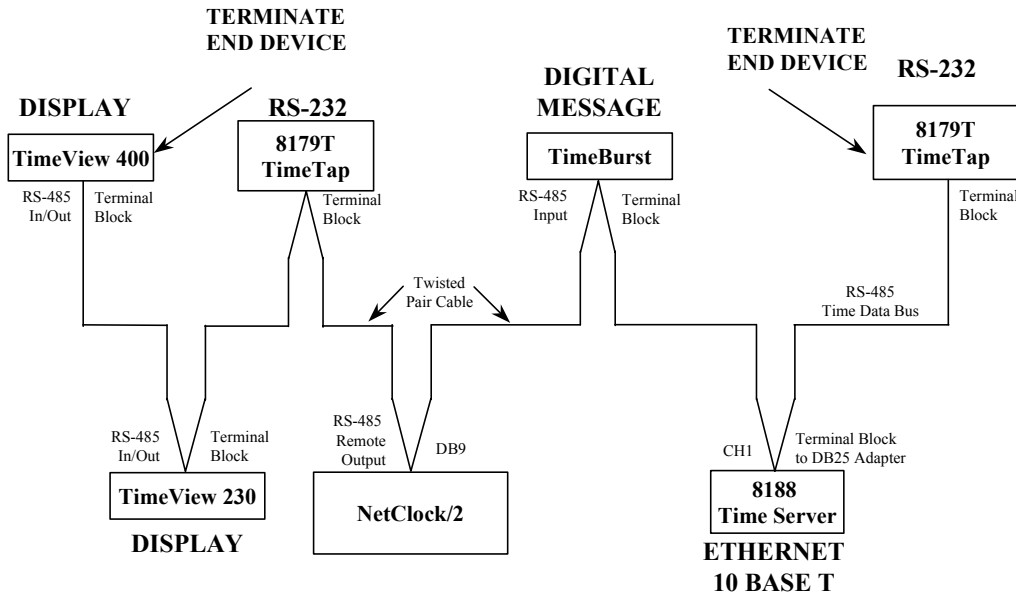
TERMINATE END DEVICE

DISPLAY

TimeView 400

RS-485 In/Out

Terminal Block

RS-232

8179T TimeTap

Terminal Block

DIGITAL MESSAGE

TimeBurst

RS-485 Input

Terminal Block

TERMINATE END DEVICE

RS-232

8179T TimeTap

Terminal Block

Twisted Pair Cable

RS-485 Time Data Bus

RS-485 In/Out

Terminal Block

TimeView 230

DISPLAY

RS-485 Remote Output

DB9

NetClock/2

CH1

Terminal Block to DB25 Adapter

8188 Time Server

ETHERNET 10 BASE T